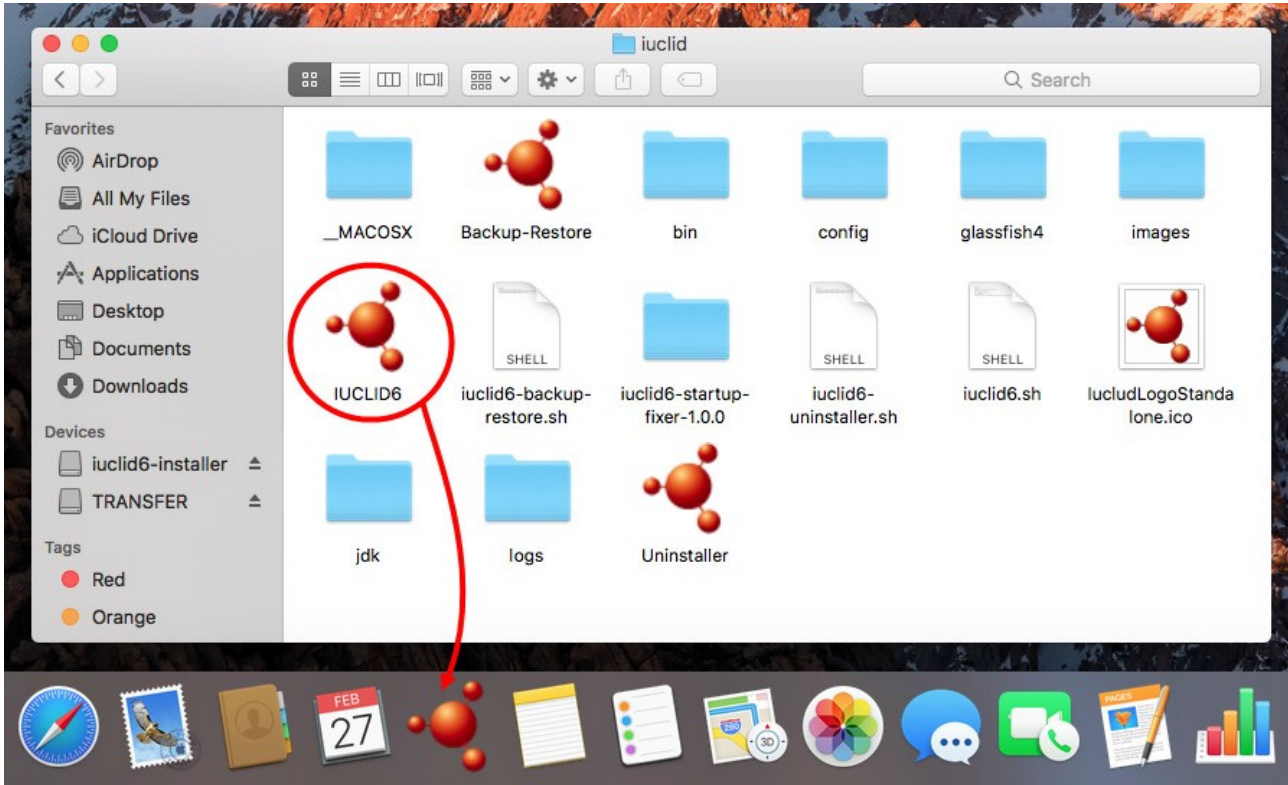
iuclid

Search

Favorites
AirDrop
All My Files
iCloud Drive
Applications
Desktop
Documents
Downloads
Devices
iuclid6-installer
TRANSFER
Tags
Red
Orange

__MACOSX
Backup-Restore
bin
config
glassfish4
images
IUCLID6
SHELL
iuclid6-backup-restore.sh
iuclid6-startup-fixer-1.0.0
SHELL
iuclid6-uninstaller.sh
SHELL
iuclid6.sh
IucludLogoStandalone.ico
jdk
logs
Uninstaller

FEB
27
3D
PAGES